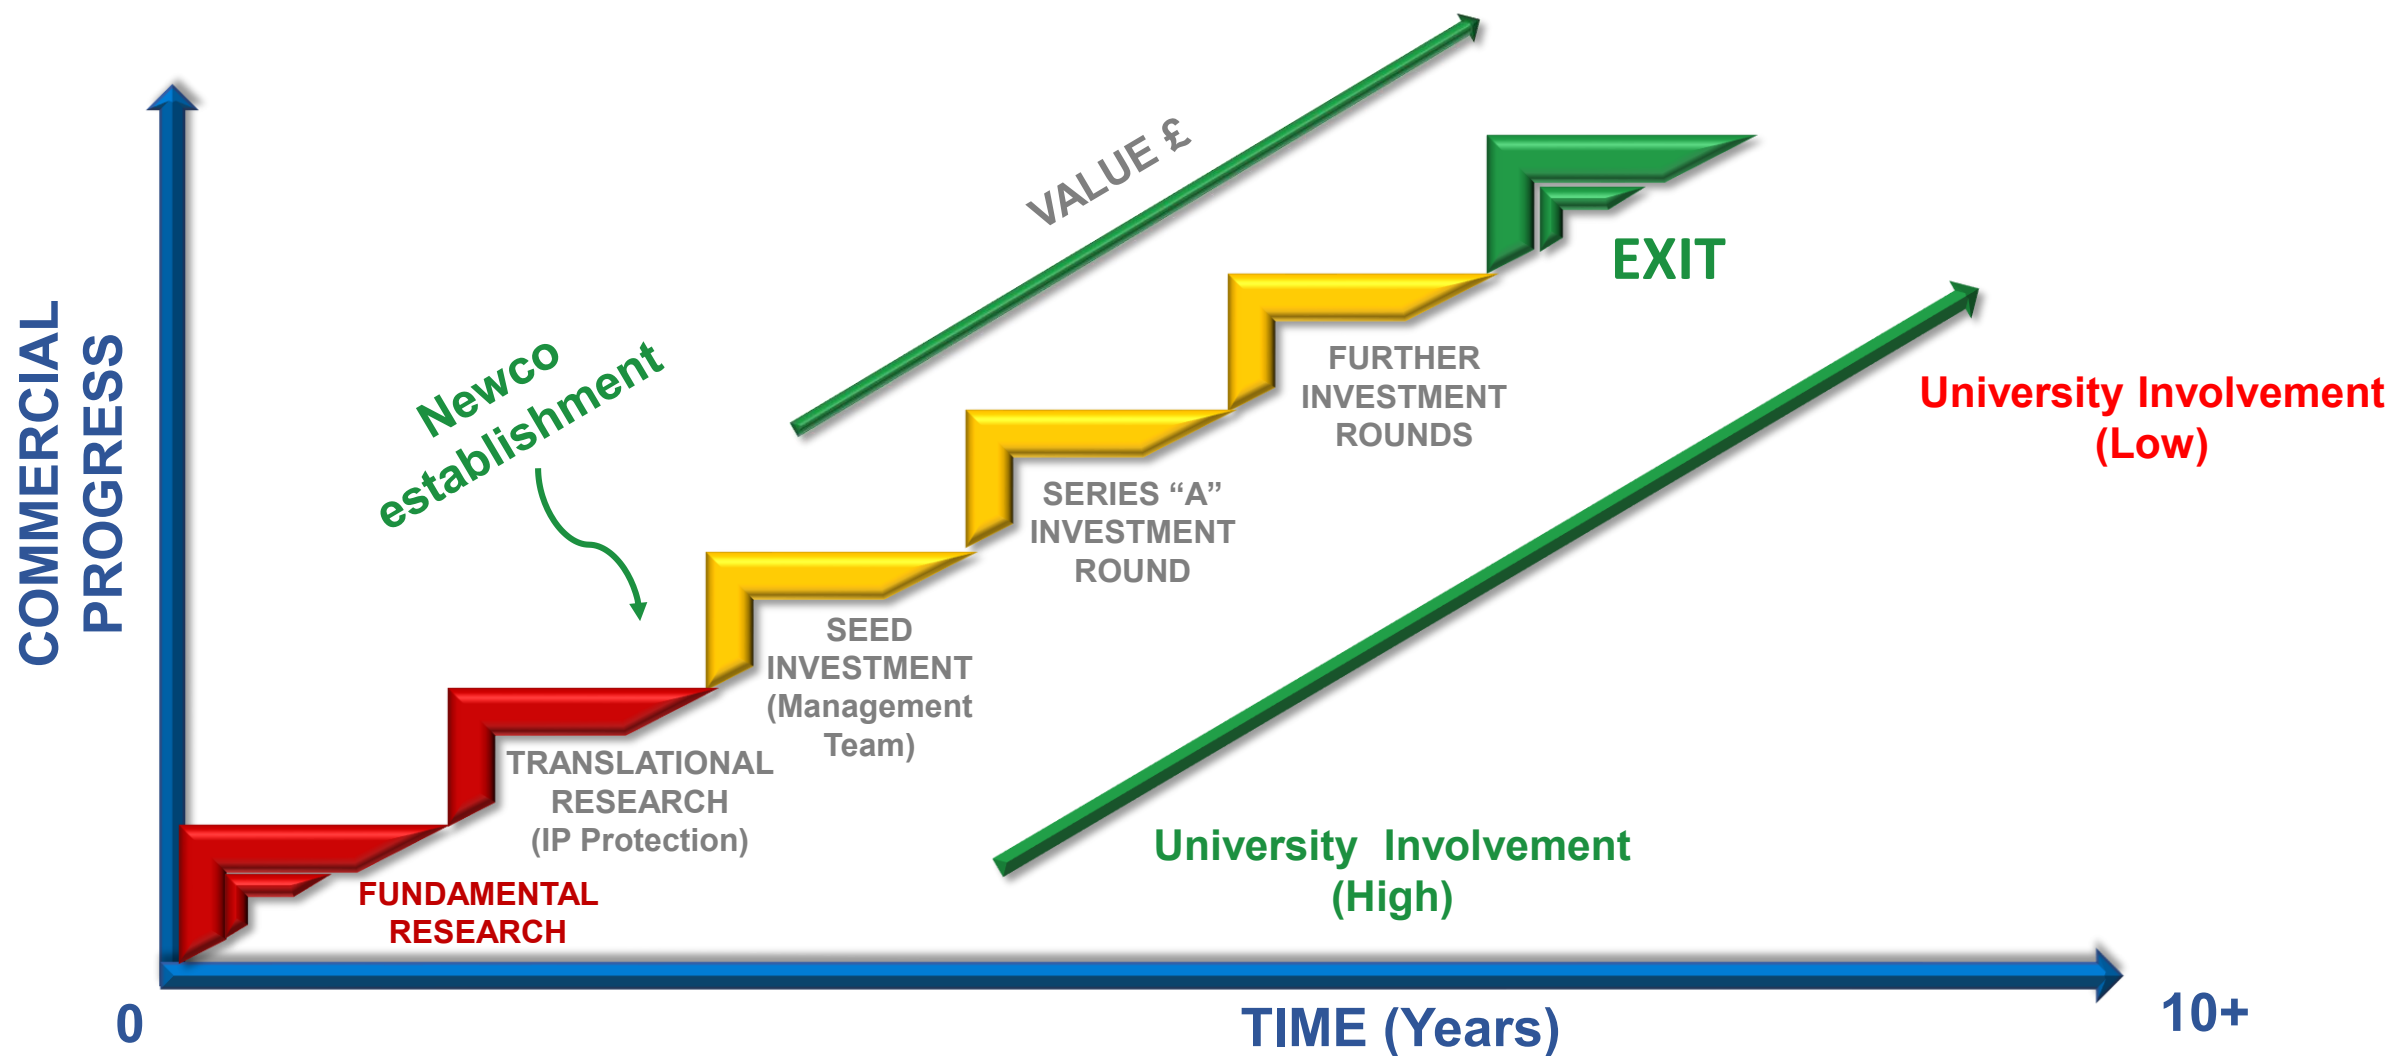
COMMERCIAL PROGRESS

VALUE £

EXIT

Newco establishment

University Involvement (Low)

FURTHER INVESTMENT ROUNDS

SERIES “A” INVESTMENT ROUND

SEED INVESTMENT (Management Team)

TRANSLATIONAL RESEARCH (IP Protection)

FUNDAMENTAL RESEARCH

University Involvement (High)

0

TIME (Years)

10+